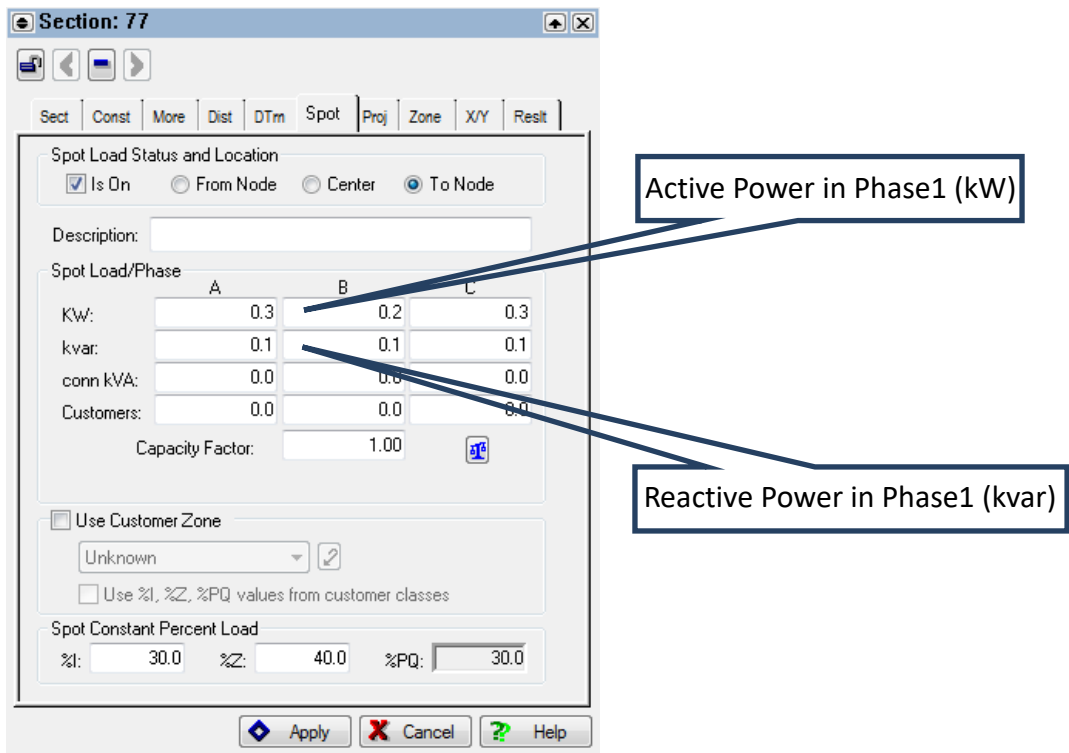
Section: 77

Sect | Const | More | Dist | DTrn | Spot | Proj | Zone | X/Y | Reslt

Spot Load Status and Location
Is On From Node Center To Node

Description:

Spot Load/Phase

| | A | B | C |
|---|---|---|---|
| KW: | 0.3 | 0.2 | 0.3 |
| kvar: | 0.1 | 0.1 | 0.1 |
| conn kVA: | 0.0 | 0.0 | 0.0 |
| Customers: | 0.0 | 0.0 | 0.0 |

Capacity Factor: 1.00

Use Customer Zone
Unknown
Use %I, %Z, %PQ values from customer classes

Spot Constant Percent Load
%I: 30.0 %Z: 40.0 %PQ: 30.0

Apply Cancel Help

Active Power in Phase1 (kW)

Reactive Power in Phase1 (kvar)